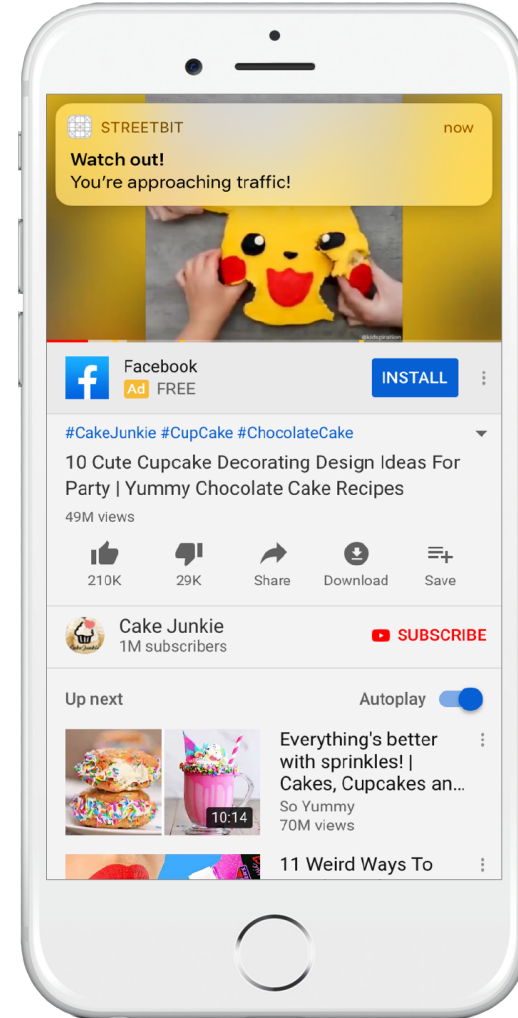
STREETBIT now

Watch out!
You're approaching traffic!

@kidspiration

Facebook
Ad FREE
INSTALL

#CakeJunkie #CupCake #ChocolateCake

10 Cute Cupcake Decorating Design Ideas For Party | Yummy Chocolate Cake Recipes

49M views

210K 29K Share Download Save

Cake Junkie
1M subscribers
SUBSCRIBE

Up next
Autoplay

10:14
Everything's better with sprinkles! | Cakes, Cupcakes an...
So Yummy
70M views

11 Weird Ways To